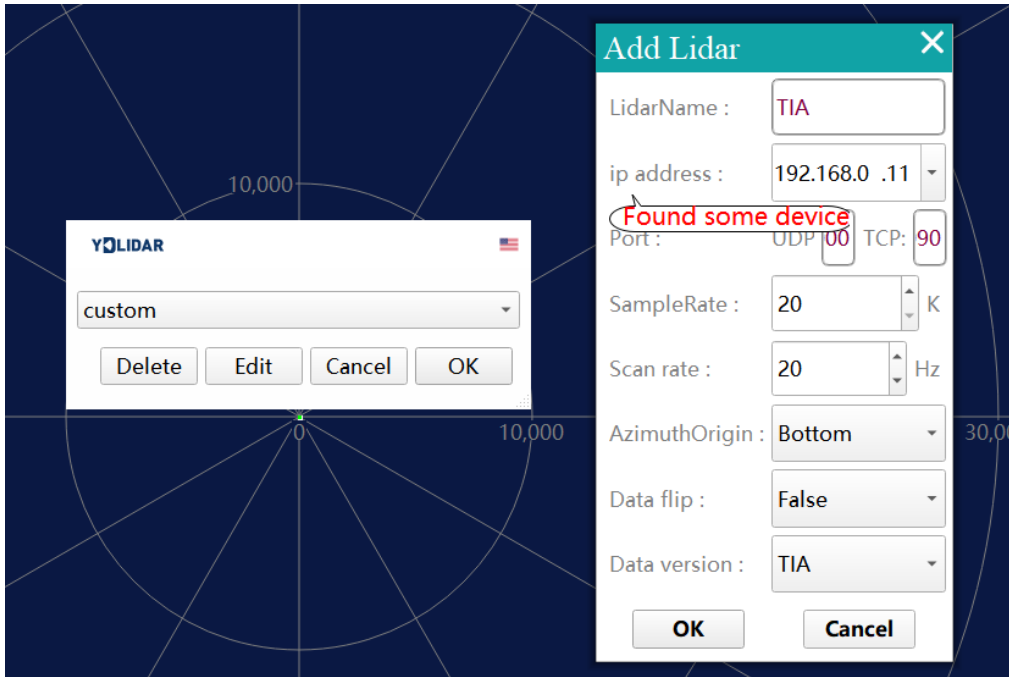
10,000

YDLIDAR

custom

Delete Edit Cancel OK

0

10,000

30,0

Add Lidar

×

LidarName : TIA

ip address : 192.168.0 .11

Found some device

Port : UDP 00 TCP: 90

SampleRate : 20 K

Scan rate : 20 Hz

AzimuthOrigin : Bottom

Data flip : False

Data version : TIA

OK Cancel